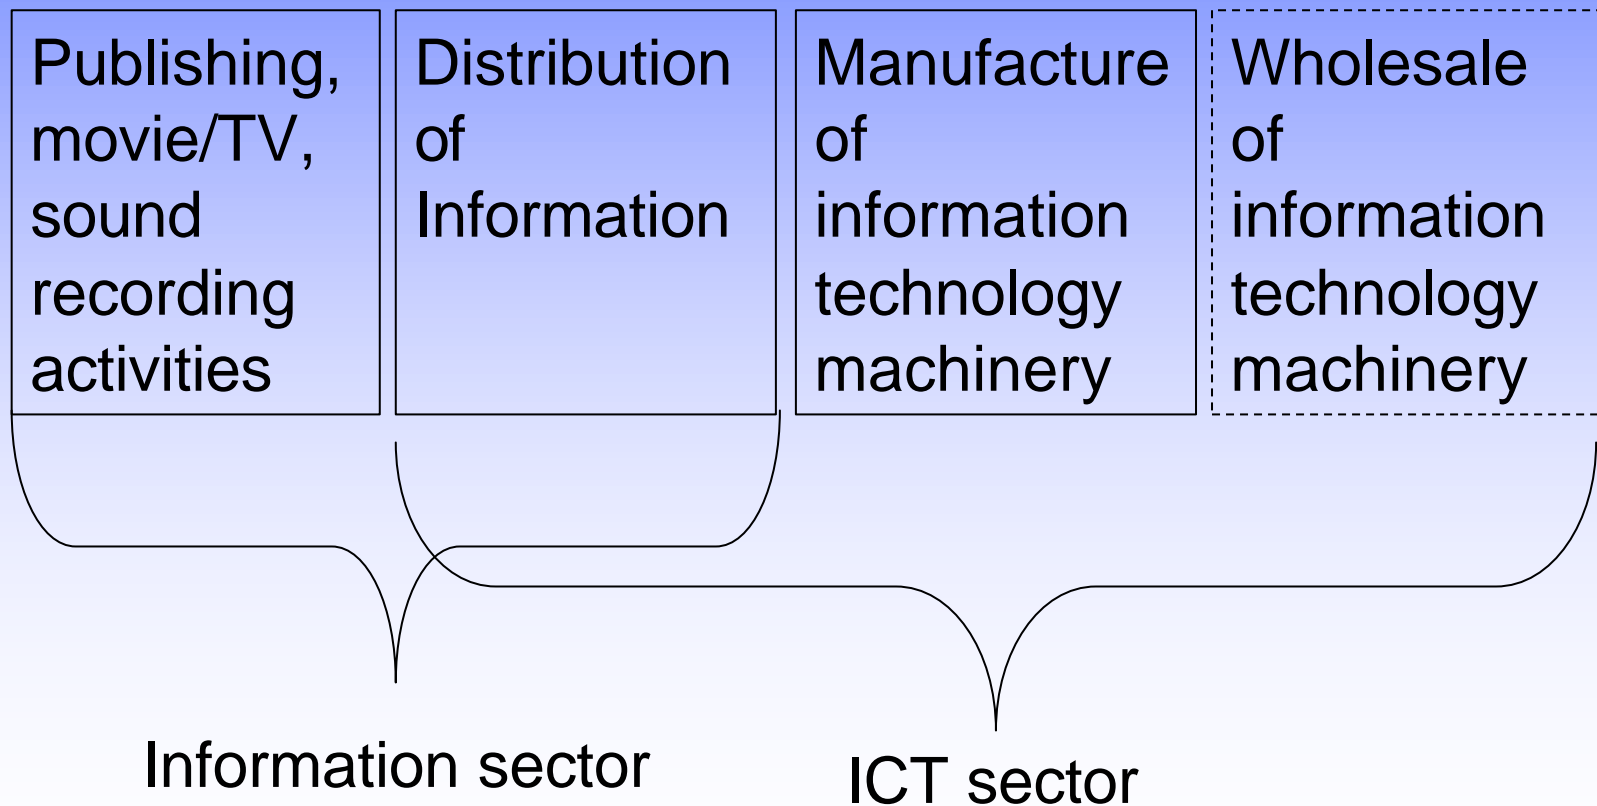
Publishing, movie/TV, sound recording activities

Distribution of Information

Manufacture of information technology machinery

Wholesale of information technology machinery

Information sector

ICT sector